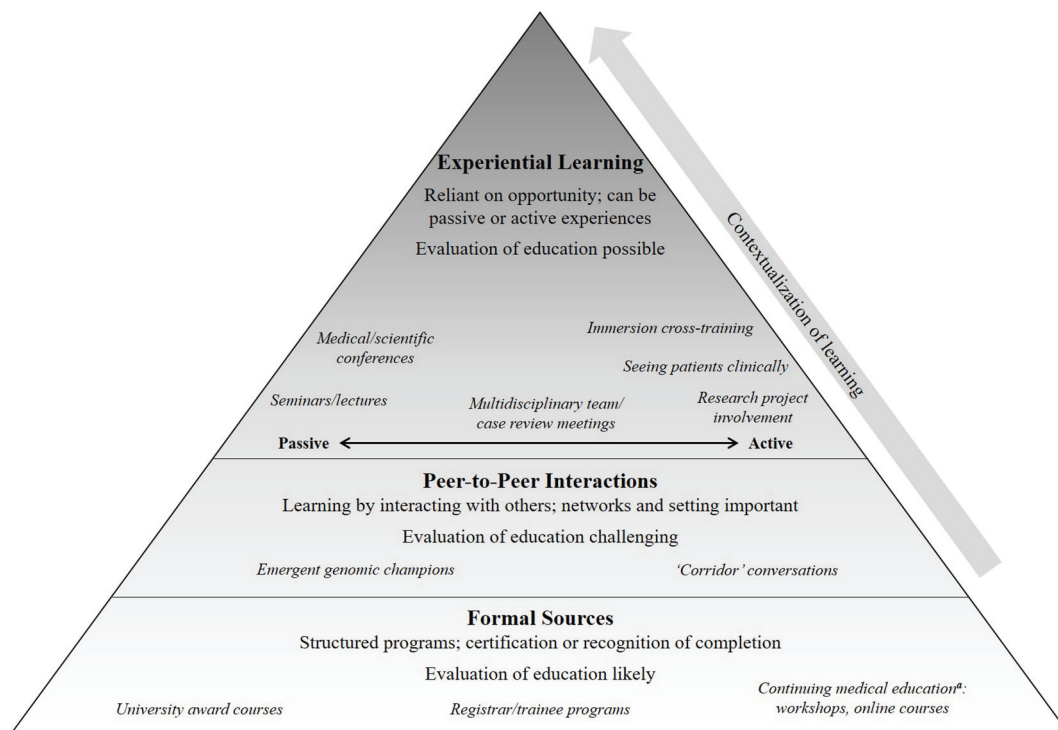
Experiential Learning

Reliant on opportunity; can be passive or active experiences

Evaluation of education possible

Medical/scientific conferences

Immersion cross-training

Seeing patients clinically

Seminars/lectures

Multidisciplinary team/ case review meetings

Research project involvement

Passive

Active

Contextualization of learning

Peer-to-Peer Interactions

Learning by interacting with others; networks and setting important

Evaluation of education challenging

Emergent genomic champions

'Corridor' conversations

Formal Sources

Structured programs; certification or recognition of completion

Evaluation of education likely

University award courses

Registrar/trainee programs

Continuing medical education$^{a}$: workshops, online courses